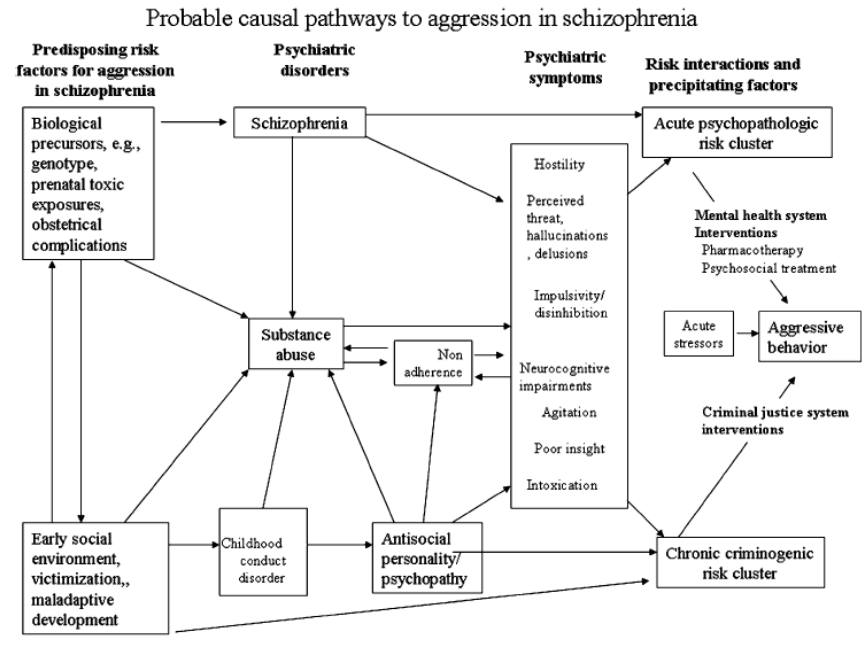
Probable causal pathways to aggression in schizophrenia

Predisposing risk factors for aggression in schizophrenia

Psychiatric disorders

Psychiatric symptoms

Risk interactions and precipitating factors

Biological precursors, e.g., genotype, prenatal toxic exposures, obstetrical complications

Schizophrenia

Acute psychopathologic risk cluster

Hostility

Perceived threat, hallucinations , delusions

Impulsivity/ disinhibition

Neurocognitive impairments

Agitation

Poor insight

Intoxication

Mental health system Interventions
Pharmacotherapy
Psychosocial treatment

Substance abuse

Non adherence

Acute stressors

Aggressive behavior

Criminal justice system interventions

Early social environment, victimization,, maladaptive development

Childhood conduct disorder

Antisocial personality/ psychopathy

Chronic criminogenic risk cluster